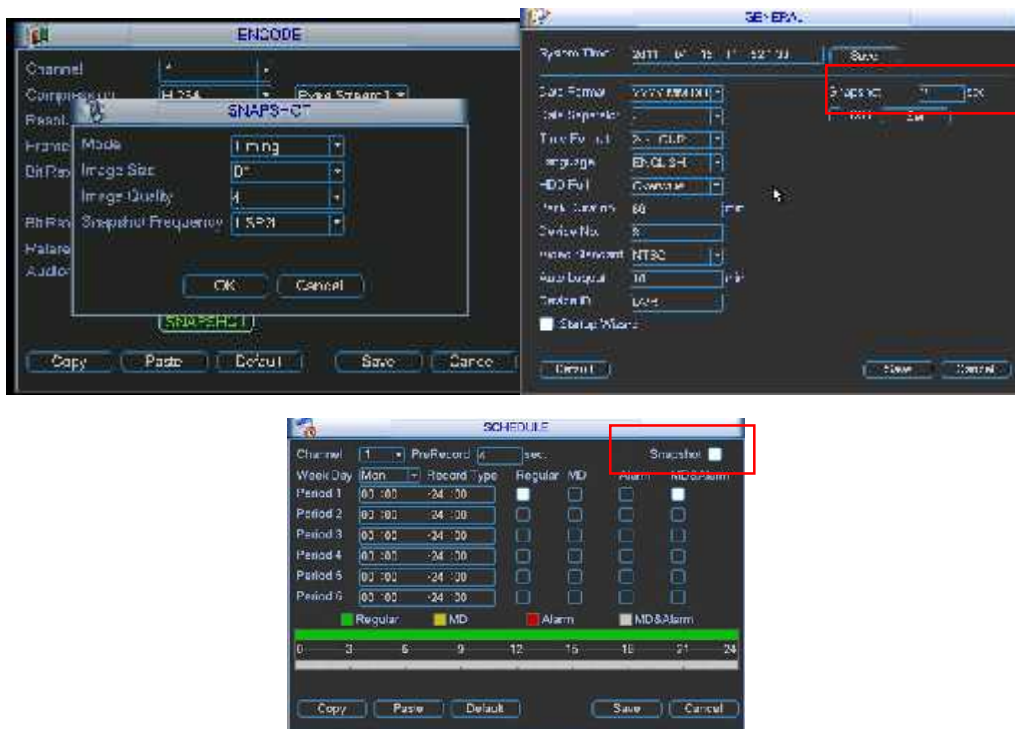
ENCODE

Channel
Compression H.264
Resol.
Frame
Bit Rate
Bit Rate
Watermark
Audio
Extra Stream1

SNAPSHOT

Mode Timing
Image Size D1
Image Quality 4
Snapshot Frequency 1SPS

OK Cancel

SNAPSHOT

Copy Paste Default Save Cancel

GENERAL

System Time 2011 - 04 - 15 11 : 52 : 30 Save
Date Format YYYY MM DD
Date Separator -
Time Format 24-HOUR
Language ENGLISH
HDD Full Overwrite
Pack Duration 60 min.
Device No. 8
Video Standard NTSC
Auto Logout 10 min.
Device ID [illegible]
Startup Wizard
Snapshot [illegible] sec.
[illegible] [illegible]

Default Save Cancel

SCHEDULE

Channel 1 PreRecord 4 sec. Snapshot
Week Day Mon Record Type Regular MD Alarm MD&Alarm
Period 1 00 :00 -24 :00
Period 2 00 :00 -24 :00
Period 3 00 :00 -24 :00
Period 4 00 :00 -24 :00
Period 5 00 :00 -24 :00
Period 6 00 :00 -24 :00

Regular MD Alarm MD&Alarm

0 3 6 9 12 15 18 21 24

Copy Paste Default Save Cancel